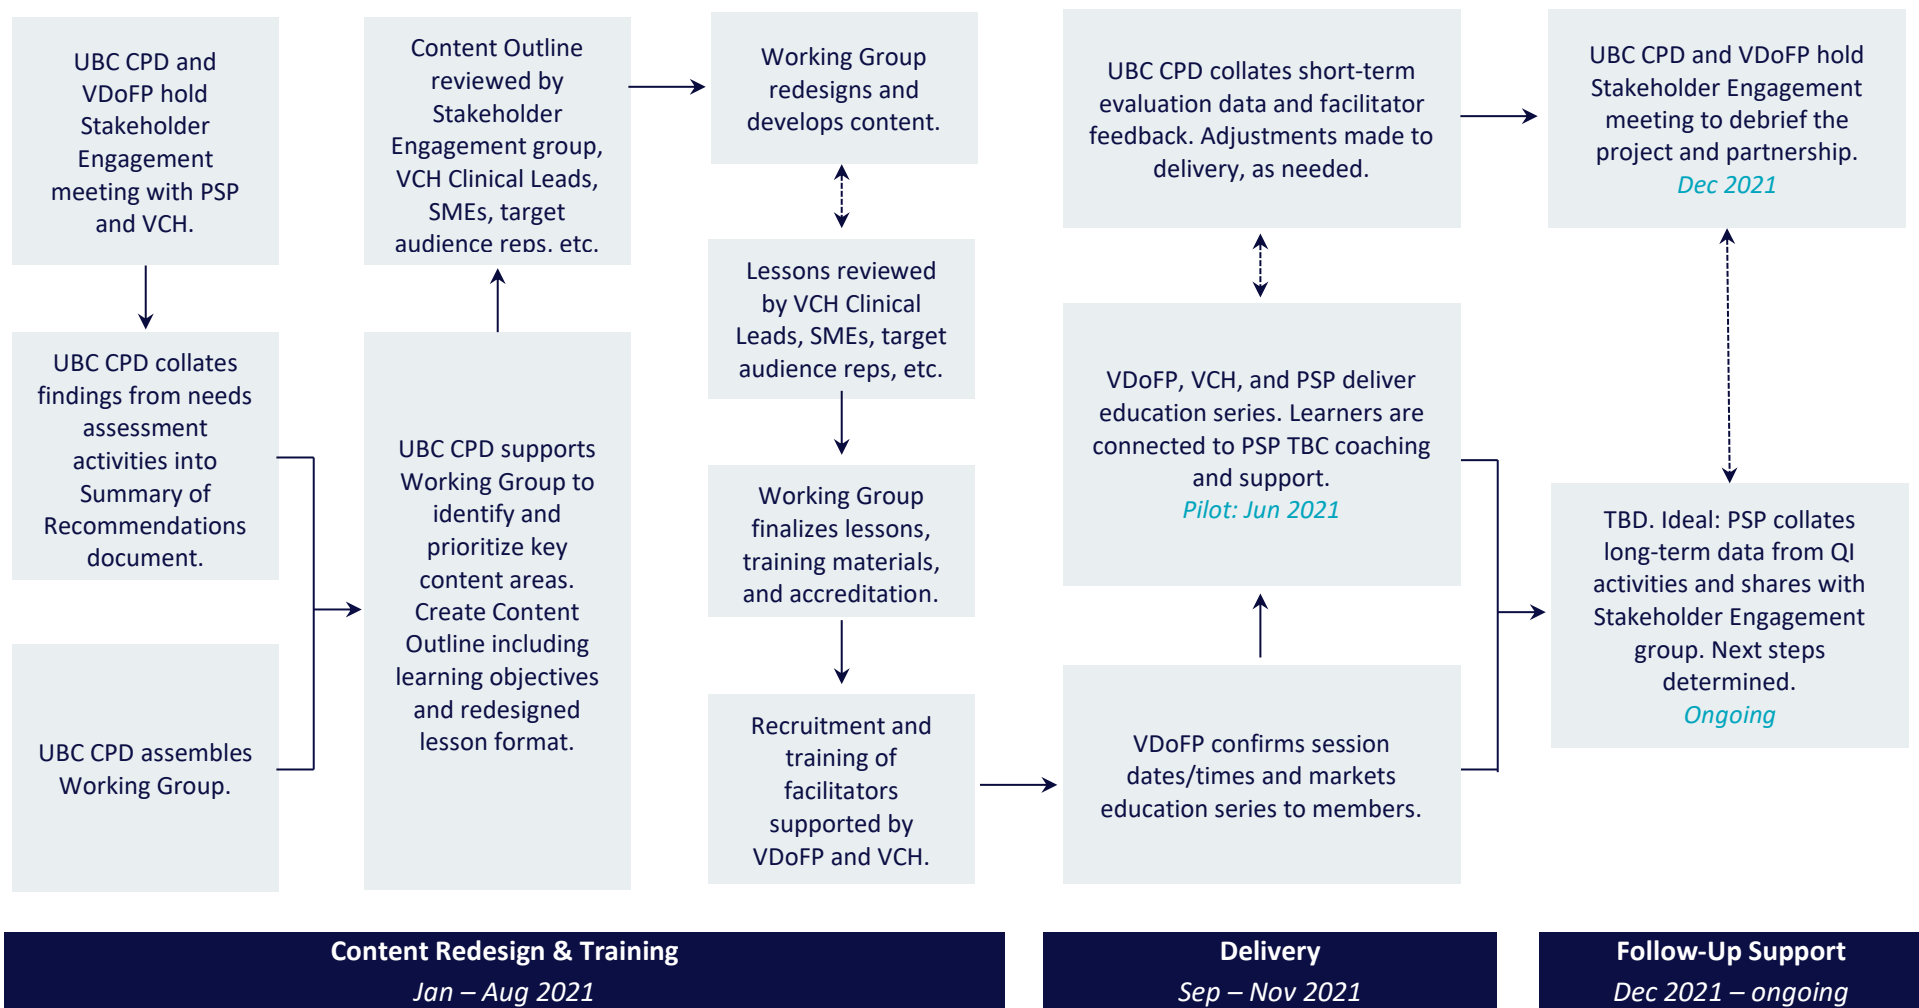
UBC CPD and VDoFP hold Stakeholder Engagement meeting with PSP and VCH.

UBC CPD collates findings from needs assessment activities into Summary of Recommendations document.

UBC CPD assembles Working Group.

Content Outline reviewed by Stakeholder Engagement group, VCH Clinical Leads, SMEs, target audience reps, etc.

UBC CPD supports Working Group to identify and prioritize key content areas. Create Content Outline including learning objectives and redesigned lesson format.

Working Group redesigns and develops content.

Lessons reviewed by VCH Clinical Leads, SMEs, target audience reps, etc.

Working Group finalizes lessons, training materials, and accreditation.

Recruitment and training of facilitators supported by VDoFP and VCH.

UBC CPD collates short-term evaluation data and facilitator feedback. Adjustments made to delivery, as needed.

VDoFP, VCH, and PSP deliver education series. Learners are connected to PSP TBC coaching and support.
Pilot: Jun 2021

VDoFP confirms session dates/times and markets education series to members.

UBC CPD and VDoFP hold Stakeholder Engagement meeting to debrief the project and partnership.
Dec 2021

TBD. Ideal: PSP collates long-term data from QI activities and shares with Stakeholder Engagement group. Next steps determined.
Ongoing

Content Redesign & Training
Jan – Aug 2021

Delivery
Sep – Nov 2021

Follow-Up Support
Dec 2021 – ongoing